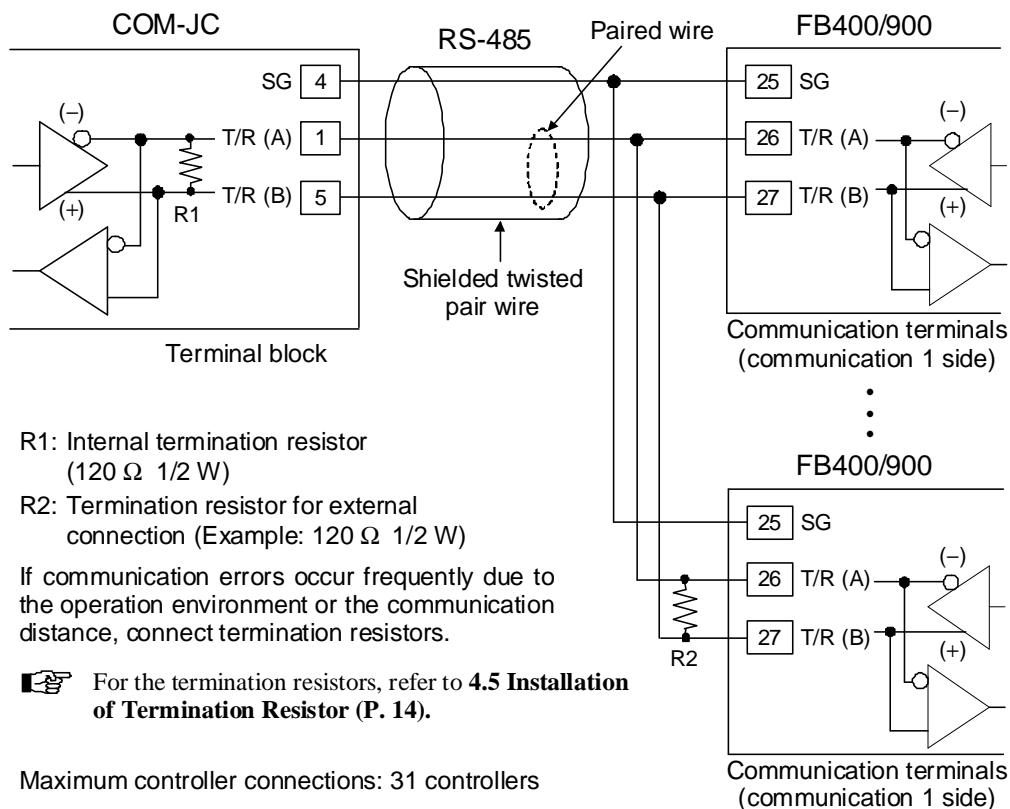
COM-JC

RS-485

Paired wire

FB400/900

SG 4

(–)

T/R (A) 1

T/R (B) 5

(+)

R1

Terminal block

Shielded twisted pair wire

25 SG

26 T/R (A)

27 T/R (B)

(–)

(+)

Communication terminals (communication 1 side)

FB400/900

25 SG

26 T/R (A)

27 T/R (B)

(–)

(+)

R2

Communication terminals (communication 1 side)

R1: Internal termination resistor (120 Ω 1/2 W)

R2: Termination resistor for external connection (Example: 120 Ω 1/2 W)

If communication errors occur frequently due to the operation environment or the communication distance, connect termination resistors.

For the termination resistors, refer to **4.5 Installation of Termination Resistor (P. 14).**

Maximum controller connections: 31 controllers